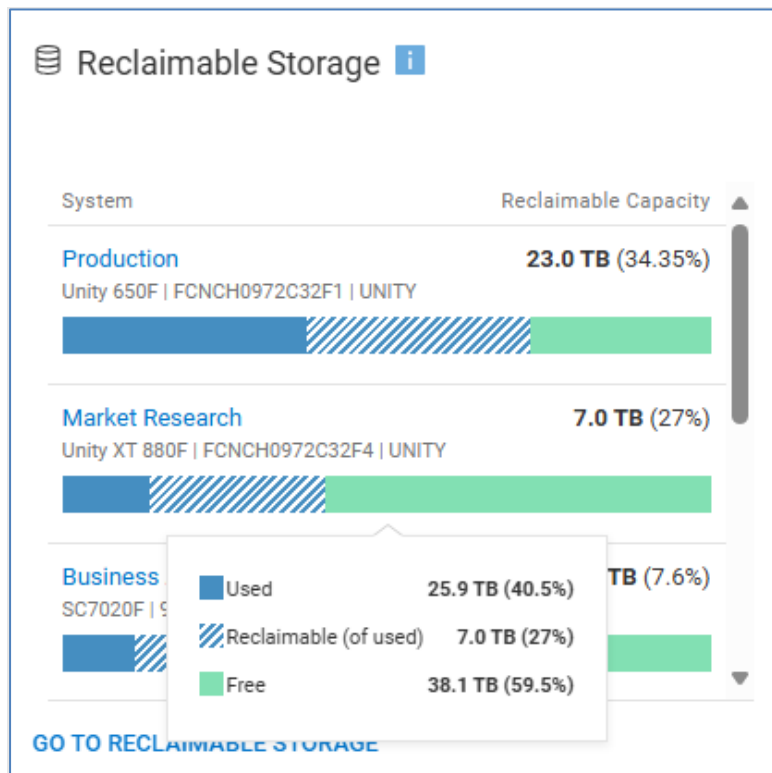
Reclaimable Storage i

System | Reclaimable Capacity

Production
23.0 TB (34.35%)
Unity 650F | FCNCH0972C32F1 | UNITY

Market Research
7.0 TB (27%)
Unity XT 880F | FCNCH0972C32F4 | UNITY

Business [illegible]
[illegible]TB (7.6%)
SC7020F | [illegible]

Used 25.9 TB (40.5%)
Reclaimable (of used) 7.0 TB (27%)
Free 38.1 TB (59.5%)

GO TO RECLAIMABLE STORAGE